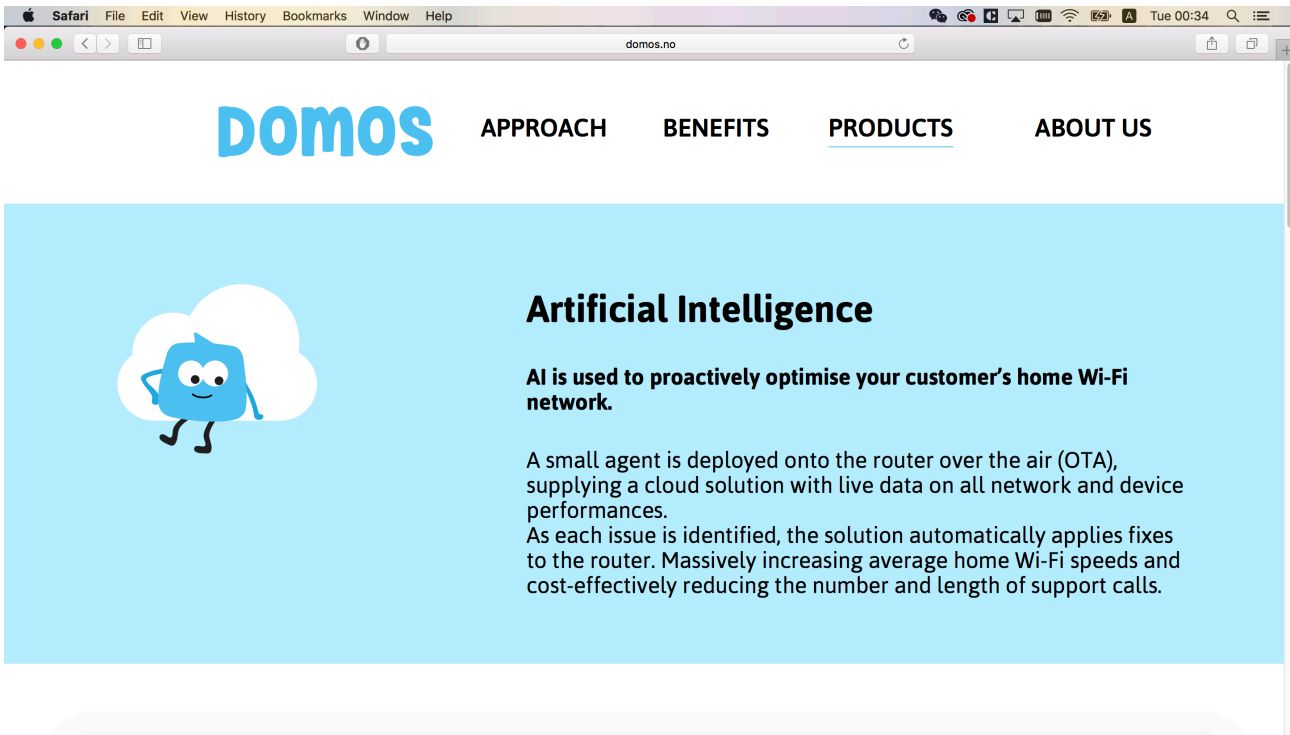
Safari File Edit View History Bookmarks Window Help

A Tue 00:34

domos.no

DOMOS

APPROACH BENEFITS PRODUCTS ABOUT US

Artificial Intelligence

AI is used to proactively optimise your customer’s home Wi-Fi network.

A small agent is deployed onto the router over the air (OTA), supplying a cloud solution with live data on all network and device performances.
As each issue is identified, the solution automatically applies fixes to the router. Massively increasing average home Wi-Fi speeds and cost-effectively reducing the number and length of support calls.